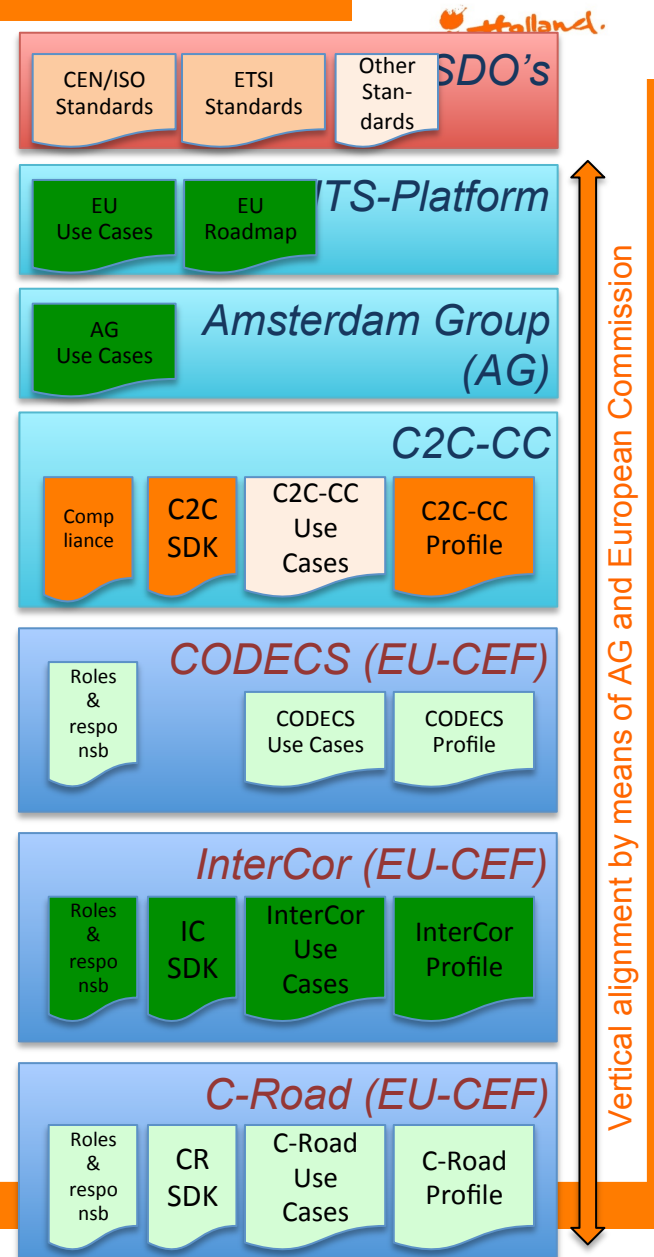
Holland.

CEN/ISO Standards

ETSI Standards

Other Standards

SDO's

EU Use Cases

EU Roadmap

ITS-Platform

AG Use Cases

Amsterdam Group (AG)

C2C-CC

Compliance

C2C SDK

C2C-CC Use Cases

C2C-CC Profile

CODECS (EU-CEF)

Roles & responsb

CODECS Use Cases

CODECS Profile

InterCor (EU-CEF)

Roles & responsb

IC SDK

InterCor Use Cases

InterCor Profile

C-Road (EU-CEF)

Roles & responsb

CR SDK

C-Road Use Cases

C-Road Profile

Vertical alignment by means of AG and European Commission